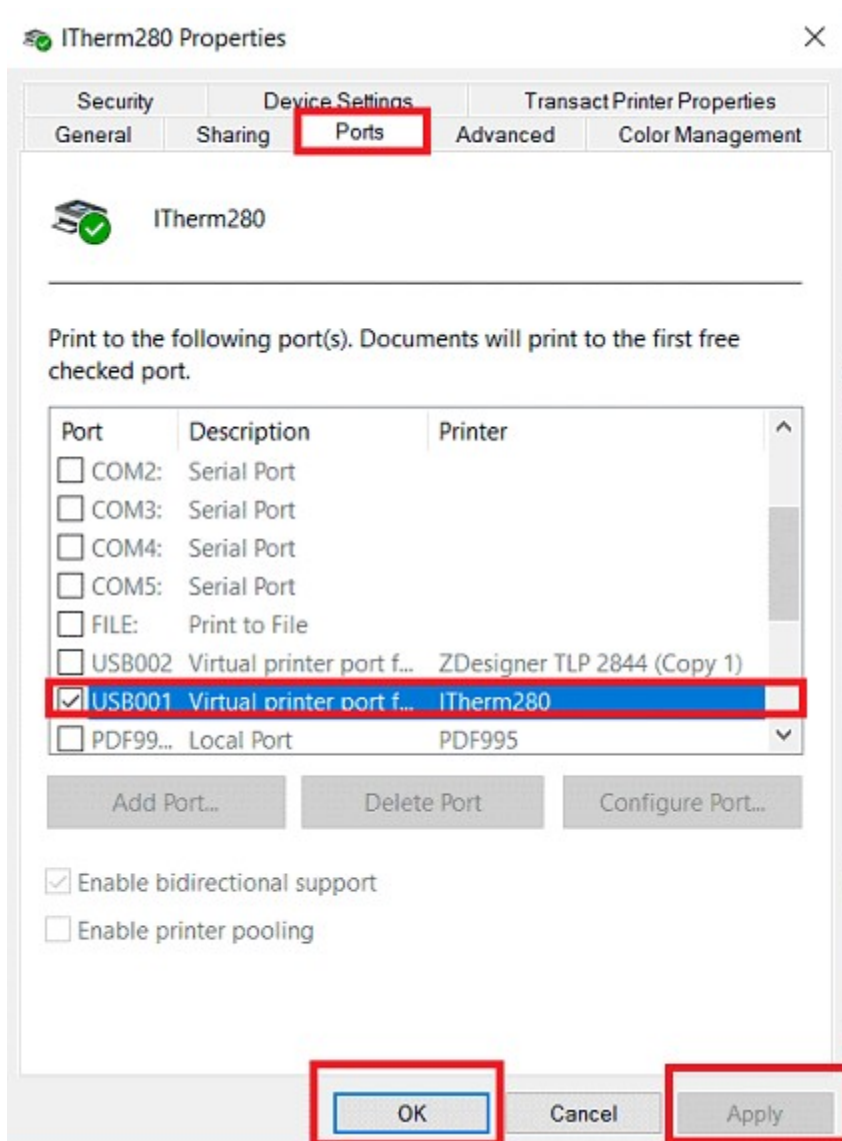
ITherm280 Properties

×

Security | Device Settings | Transact Printer Properties
General | Sharing | Ports | Advanced | Color Management

ITherm280

Print to the following port(s). Documents will print to the first free checked port.

| Port | Description | Printer |
|---|---|---|
| COM2: | Serial Port | |
| COM3: | Serial Port | |
| COM4: | Serial Port | |
| COM5: | Serial Port | |
| FILE: | Print to File | |
| USB002 | Virtual printer port f... | ZDesigner TLP 2844 (Copy 1) |
| USB001 | Virtual printer port f... | ITherm280 |
| PDF99... | Local Port | PDF995 |

Add Port... | Delete Port | Configure Port...

Enable bidirectional support

Enable printer pooling

OK | Cancel | Apply